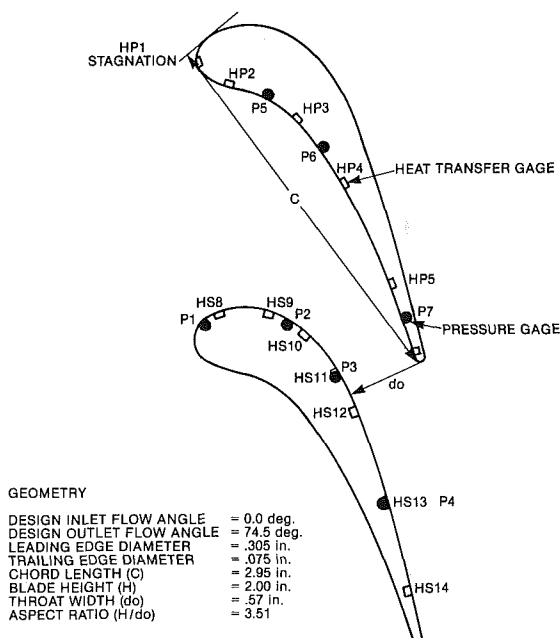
HP1
STAGNATION

HP2

P5

HP3

P6

HP4

HEAT TRANSFER GAGE

C

HP5

P7

PRESSURE GAGE

P1

HS8

HS9

P2

HS10

P3

HS11

do

HS12

HS13 P4

HS14

GEOMETRY

| | |
|---|---|
| DESIGN INLET FLOW ANGLE | = 0.0 deg. |
| DESIGN OUTLET FLOW ANGLE | = 74.5 deg. |
| LEADING EDGE DIAMETER | = .305 in. |
| TRAILING EDGE DIAMETER | = .075 in. |
| CHORD LENGTH (C) | = 2.95 in. |
| BLADE HEIGHT (H) | = 2.00 in. |
| THROAT WIDTH (do) | = .57 in. |
| ASPECT RATIO (H/do) | = 3.51 |